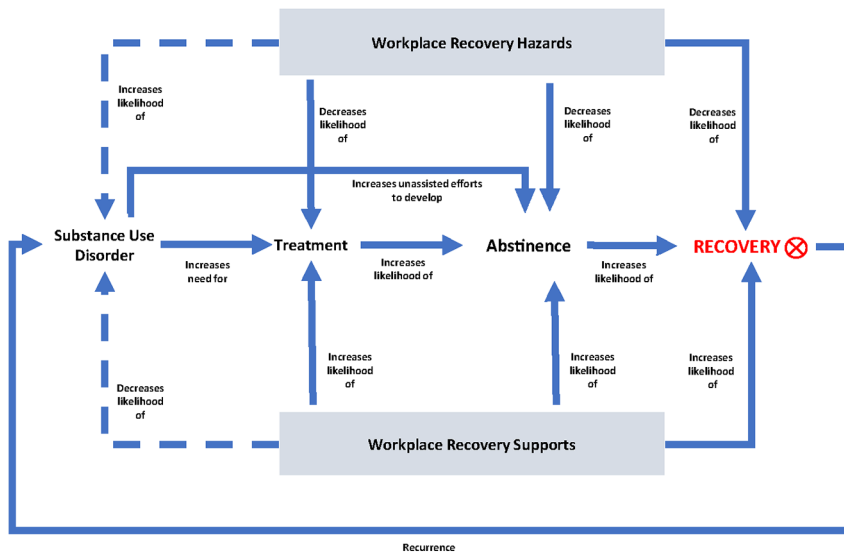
Workplace Recovery Hazards

Increases likelihood of

Decreases likelihood of

Decreases likelihood of

Decreases likelihood of

Increases unassisted efforts to develop

Substance Use Disorder

Treatment

Abstinence

RECOVERY ⊗

Increases need for

Increases likelihood of

Increases likelihood of

Increases likelihood of

Increases likelihood of

Increases likelihood of

Decreases likelihood of

Workplace Recovery Supports

Recurrence